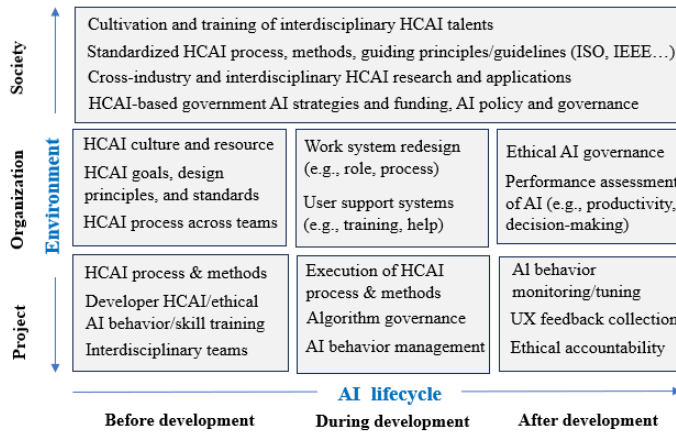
Society

Cultivation and training of interdisciplinary HCAI talents
Standardized HCAI process, methods, guiding principles/guidelines (ISO, IEEE…)
Cross-industry and interdisciplinary HCAI research and applications
HCAI-based government AI strategies and funding, AI policy and governance

Organization

Environment

HCAI culture and resource
HCAI goals, design principles, and standards
HCAI process across teams

Work system redesign (e.g., role, process)
User support systems (e.g., training, help)

Ethical AI governance
Performance assessment of AI (e.g., productivity, decision-making)

Project

HCAI process & methods
Developer HCAI/ethical AI behavior/skill training
Interdisciplinary teams

Execution of HCAI process & methods
Algorithm governance
AI behavior management

AI behavior monitoring/tuning
UX feedback collection
Ethical accountability

AI lifecycle

Before development
During development
After development